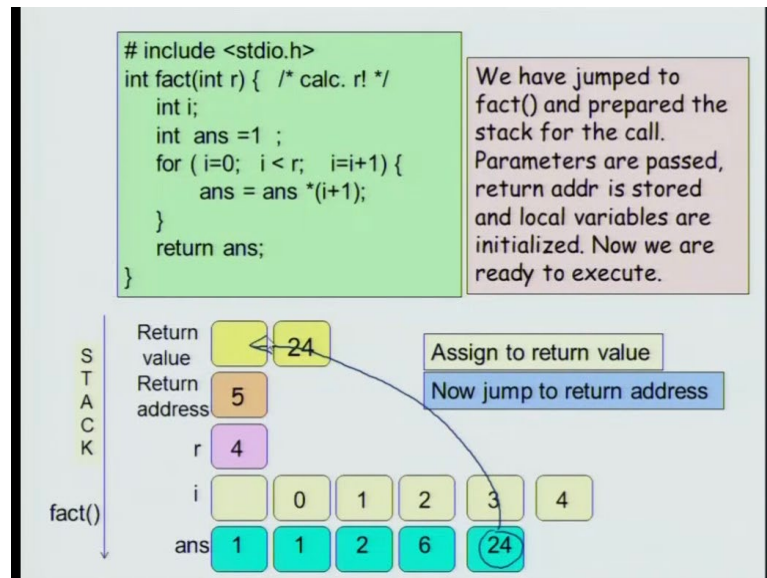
# include <stdio.h>
int fact(int r) { /* calc. r! */
int i;
int ans =1 ;
for ( i=0; i < r; i=i+1) {
ans = ans *(i+1);
}
return ans;
}

We have jumped to fact() and prepared the stack for the call. Parameters are passed, return addr is stored and local variables are initialized. Now we are ready to execute.

S
T
A
C
K

fact()

Return value
24

Assign to return value

Now jump to return address

Return address
5

r
4

i
0
1
2
3
4

ans
1
1
2
6
24